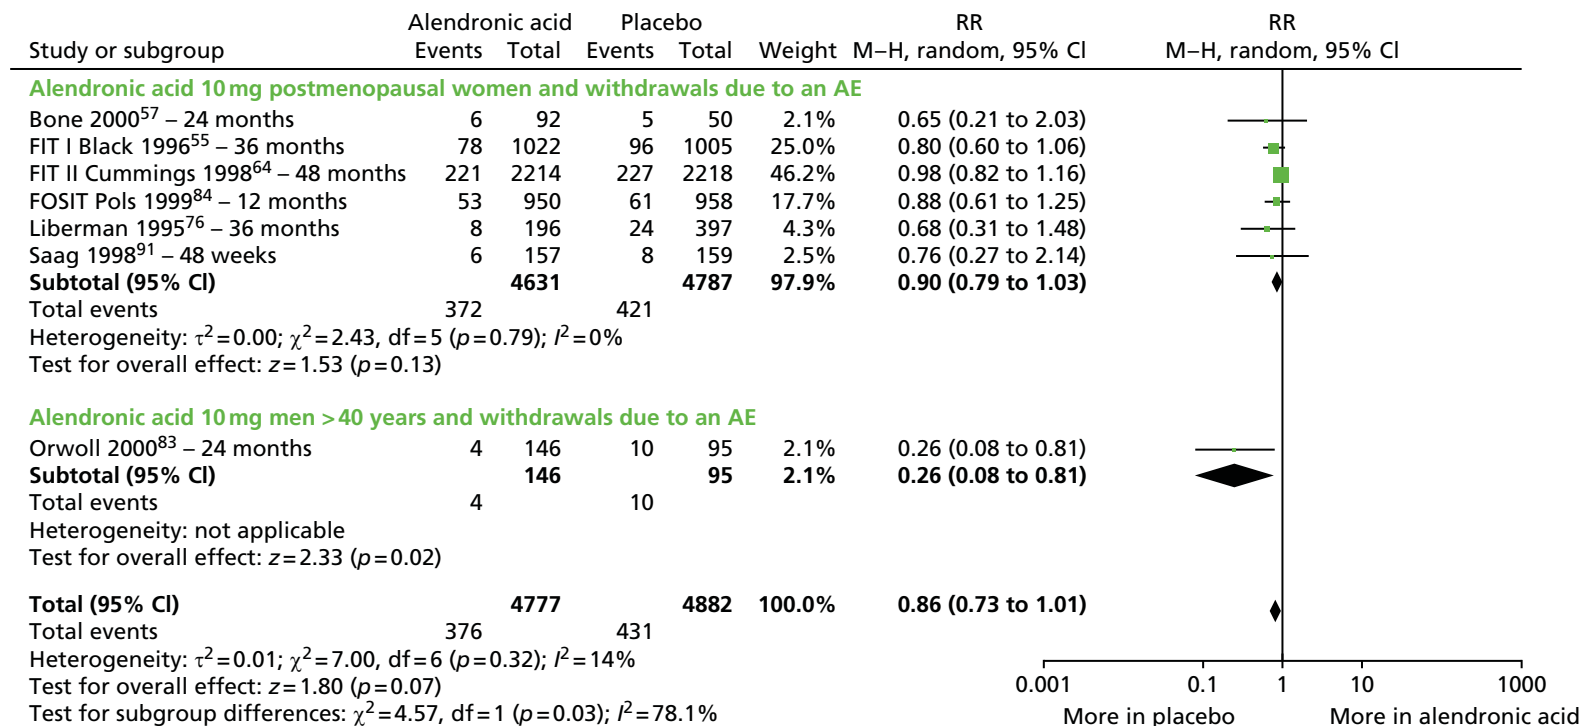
| Study or subgroup | Alendronic acid Events | Alendronic acid Total | Placebo Events | Placebo Total | Weight | RR M–H, random, 95% CI |
|---|---|---|---|---|---|---|
| **Alendronic acid 10 mg postmenopausal women and withdrawals due to an AE** | | | | | | |
| Bone 2000$^{57}$ – 24 months | 6 | 92 | 5 | 50 | 2.1% | 0.65 (0.21 to 2.03) |
| FIT I Black 1996$^{55}$ – 36 months | 78 | 1022 | 96 | 1005 | 25.0% | 0.80 (0.60 to 1.06) |
| FIT II Cummings 1998$^{64}$ – 48 months | 221 | 2214 | 227 | 2218 | 46.2% | 0.98 (0.82 to 1.16) |
| FOSIT Pols 1999$^{84}$ – 12 months | 53 | 950 | 61 | 958 | 17.7% | 0.88 (0.61 to 1.25) |
| Liberman 1995$^{76}$ – 36 months | 8 | 196 | 24 | 397 | 4.3% | 0.68 (0.31 to 1.48) |
| Saag 1998$^{91}$ – 48 weeks | 6 | 157 | 8 | 159 | 2.5% | 0.76 (0.27 to 2.14) |
| **Subtotal (95% CI)** | | **4631** | | **4787** | **97.9%** | **0.90 (0.79 to 1.03)** |
| Total events | 372 | | 421 | | | |

Heterogeneity: $\tau^2 = 0.00$; $\chi^2 = 2.43$, df = 5 ($p = 0.79$); $I^2 = 0\%$
Test for overall effect: $z = 1.53$ ($p = 0.13$)

| Study or subgroup | Alendronic acid Events | Alendronic acid Total | Placebo Events | Placebo Total | Weight | RR M–H, random, 95% CI |
|---|---|---|---|---|---|---|
| **Alendronic acid 10 mg men > 40 years and withdrawals due to an AE** | | | | | | |
| Orwoll 2000$^{83}$ – 24 months | 4 | 146 | 10 | 95 | 2.1% | 0.26 (0.08 to 0.81) |
| **Subtotal (95% CI)** | | **146** | | **95** | **2.1%** | **0.26 (0.08 to 0.81)** |
| Total events | 4 | | 10 | | | |

Heterogeneity: not applicable
Test for overall effect: $z = 2.33$ ($p = 0.02$)

| | | | | | | |
|---|---|---|---|---|---|---|
| **Total (95% CI)** | | **4777** | | **4882** | **100.0%** | **0.86 (0.73 to 1.01)** |
| Total events | 376 | | 431 | | | |

Heterogeneity: $\tau^2 = 0.01$; $\chi^2 = 7.00$, df = 6 ($p = 0.32$); $I^2 = 14\%$
Test for overall effect: $z = 1.80$ ($p = 0.07$)
Test for subgroup differences: $\chi^2 = 4.57$, df = 1 ($p = 0.03$); $I^2 = 78.1\%$

RR
M–H, random, 95% CI

0.001 0.1 1 10 1000
More in placebo More in alendronic acid